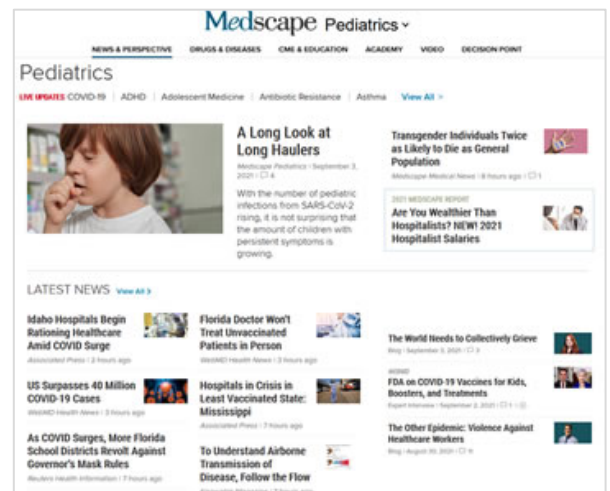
Medscape Pediatrics

NEWS & PERSPECTIVE DRUGS & DISEASES CME & EDUCATION ACADEMY VIDEO DECISION POINT

Pediatrics

LIVE UPDATES COVID-19 | ADHD | Adolescent Medicine | Antibiotic Resistance | Asthma View All >

A Long Look at Long Haulers

Medscape Pediatrics | September 3, 2021 | 4

With the number of pediatric infections from SARS-CoV-2 rising, it is not surprising that the amount of children with persistent symptoms is growing.

Transgender Individuals Twice as Likely to Die as General Population

Medscape Medical News | 8 hours ago | 1

2021 MEDSCAPE REPORT

Are You Wealthier Than Hospitalists? NEW! 2021 Hospitalist Salaries

LATEST NEWS View All >

Idaho Hospitals Begin Rationing Healthcare Amid COVID Surge

Associated Press | 2 hours ago

US Surpasses 40 Million COVID-19 Cases

WebMD Health News | 3 hours ago

As COVID Surges, More Florida School Districts Revolt Against Governor's Mask Rules

Reuters Health Information | 7 hours ago

Florida Doctor Won't Treat Unvaccinated Patients in Person

WebMD Health News | 3 hours ago

Hospitals in Crisis in Least Vaccinated State: Mississippi

Associated Press | 7 hours ago

To Understand Airborne Transmission of Disease, Follow the Flow

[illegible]

The World Needs to Collectively Grieve

Blog | September 3, 2021 | 3

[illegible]

FDA on COVID-19 Vaccines for Kids, Boosters, and Treatments

Expert Interview | September 2, 2021 | 1

The Other Epidemic: Violence Against Healthcare Workers

Blog | August 30, 2021 | 9